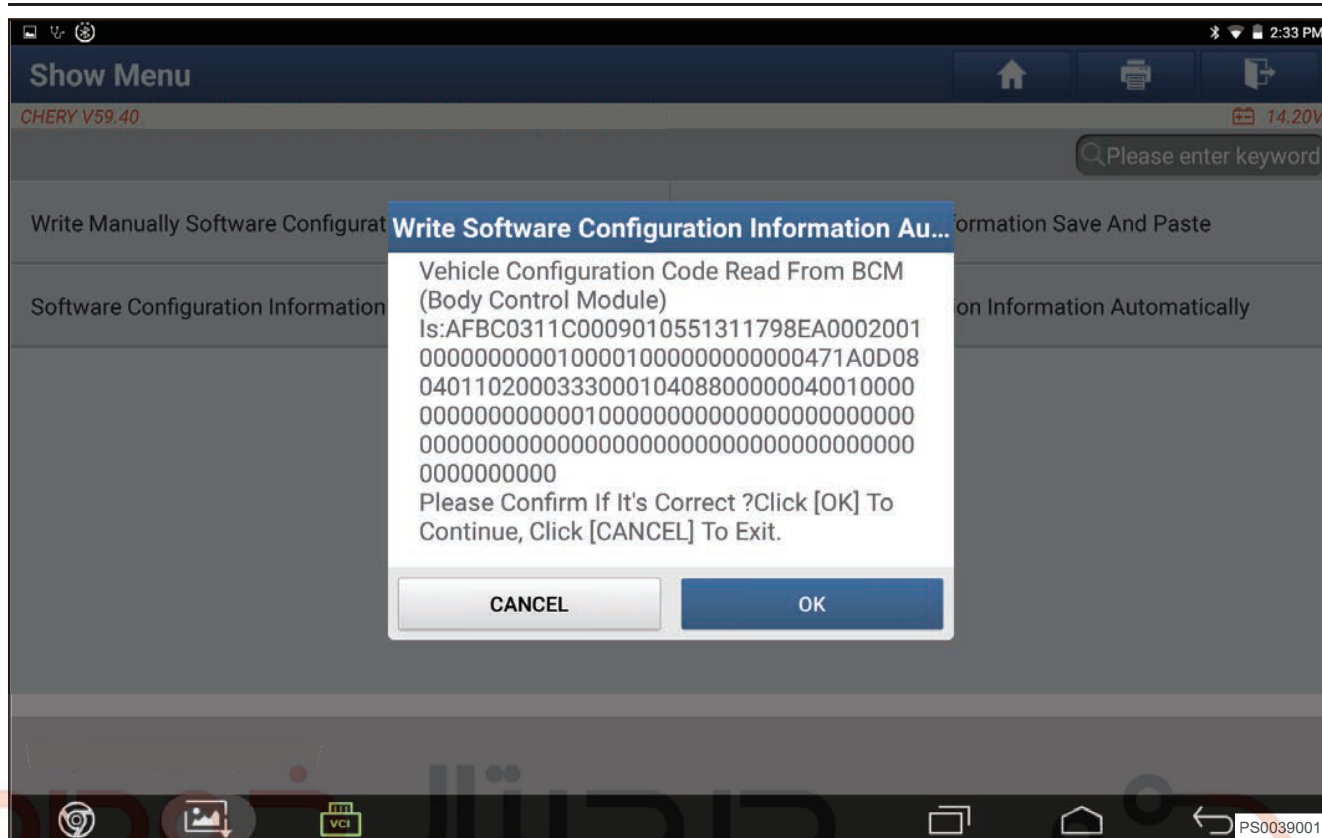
2:33 PM

Show Menu

CHERY V59.40

14.20V

Please enter keyword

Write Manually Software Configurat

formation Save And Paste

Software Configuration Information

on Information Automatically

Write Software Configuration Information Au...

Vehicle Configuration Code Read From BCM (Body Control Module) Is:AFBC0311C0009010551311798EA0002001000000000100001000000000000471A0D08040110200033300010408800000040010000000000000000100000000000000000000000000000000000000000000000000000000000000000000000

Please Confirm If It's Correct ?Click [OK] To Continue, Click [CANCEL] To Exit.

CANCEL

OK

VCI

PS0039001